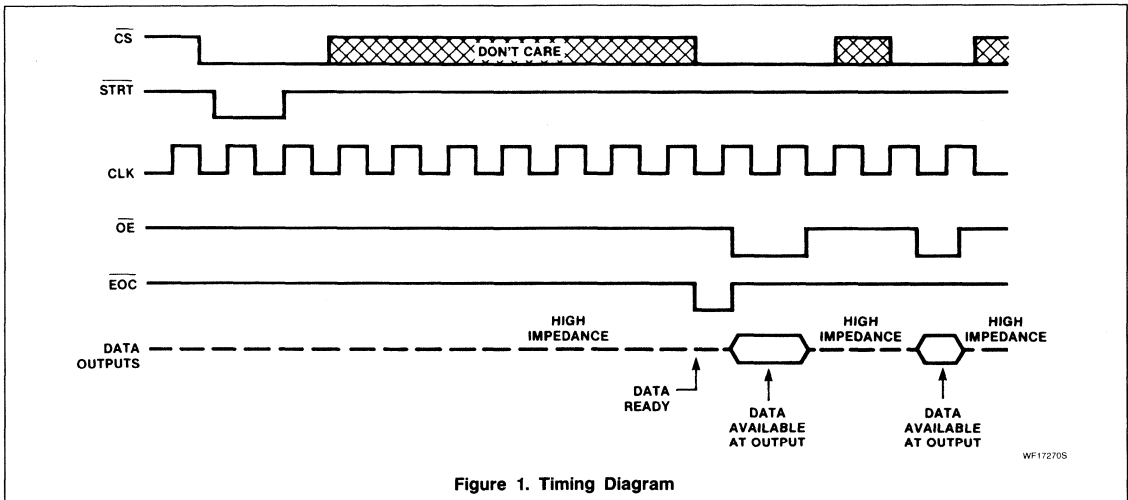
$\overline{CS}$

DON'T CARE

$\overline{STRT}$

CLK

$\overline{OE}$

$\overline{EOC}$

HIGH IMPEDANCE

HIGH IMPEDANCE

HIGH IMPEDANCE

DATA OUTPUTS

DATA READY

DATA AVAILABLE AT OUTPUT

DATA AVAILABLE AT OUTPUT

WF17270S

Figure 1. Timing Diagram